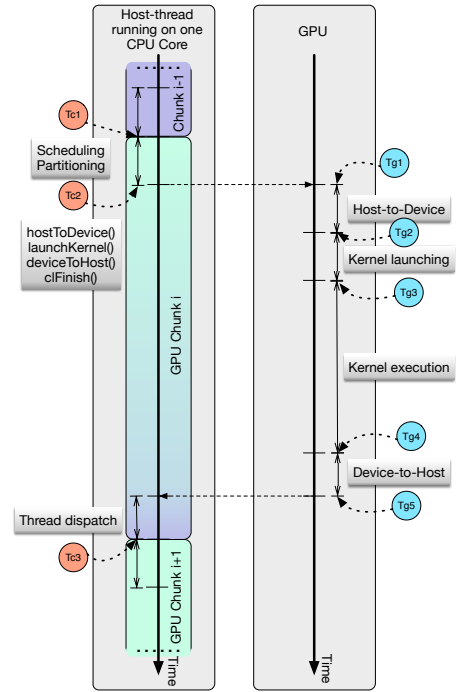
Host-thread running on one CPU Core

GPU

Chunk i-1

Tc1

Scheduling Partitioning

Tc2

hostToDevice()
launchKernel()
deviceToHost()
clFinish()

GPU Chunk i

Thread dispatch

Tc3

GPU Chunk i+1

Time

Tg1

Host-to-Device

Tg2

Kernel launching

Tg3

Kernel execution

Tg4

Device-to-Host

Tg5

Time